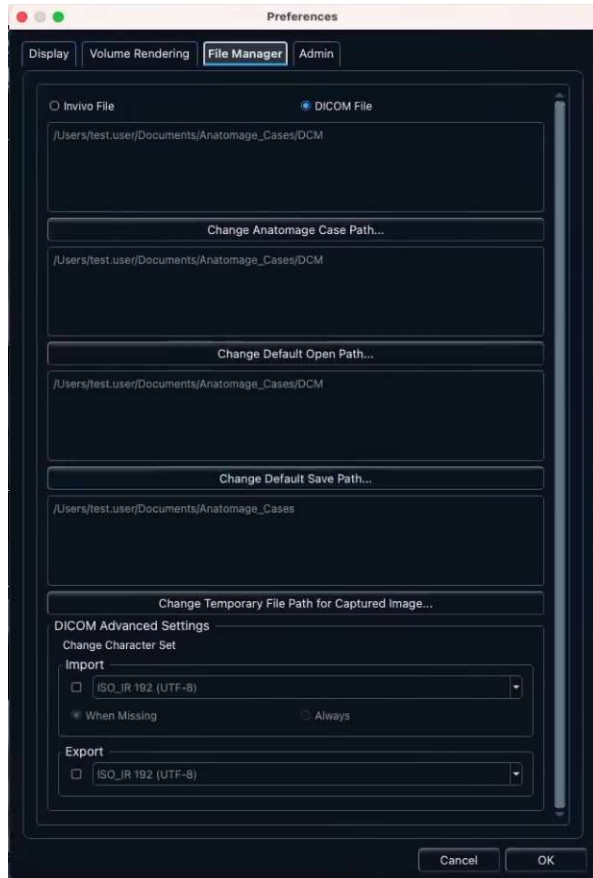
Preferences

Display | Volume Rendering | File Manager | Admin

Invivo File
DICOM File

/Users/test.user/Documents/Anatomage_Cases/DCM

Change Anatomage Case Path...

/Users/test.user/Documents/Anatomage_Cases/DCM

Change Default Open Path...

/Users/test.user/Documents/Anatomage_Cases/DCM

Change Default Save Path...

/Users/test.user/Documents/Anatomage_Cases

Change Temporary File Path for Captured Image...

DICOM Advanced Settings
Change Character Set
Import
ISO_IR 192 (UTF-8)
When Missing
Always
Export
ISO_IR 192 (UTF-8)

Cancel
OK